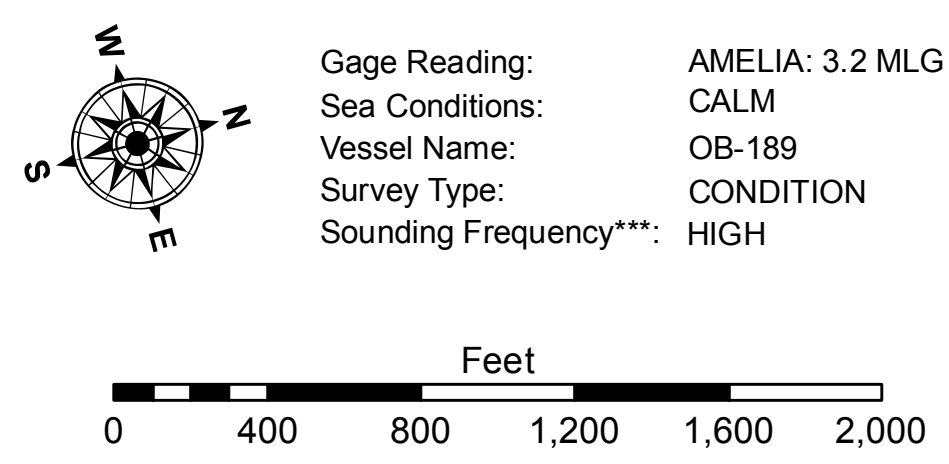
W
N
S
E

| | |
|---|---|
| Gage Reading: | AMELIA: 3.2 MLG |
| Sea Conditions: | CALM |
| Vessel Name: | OB-189 |
| Survey Type: | CONDITION |
| Sounding Frequency***: | HIGH |

Feet

0 400 800 1,200 1,600 2,000